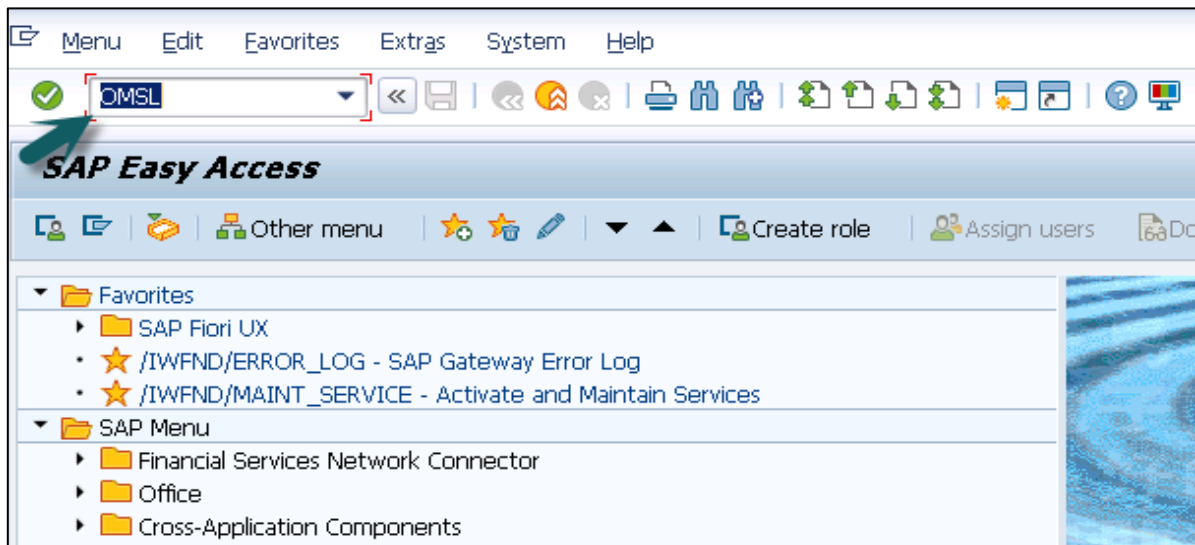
Menu Edit Favorites Extras System Help

OMSL

SAP Easy Access

Other menu Create role Assign users Do

Favorites
SAP Fiori UX
/IWFND/ERROR_LOG - SAP Gateway Error Log
/IWFND/MAINT_SERVICE - Activate and Maintain Services
SAP Menu
Financial Services Network Connector
Office
Cross-Application Components